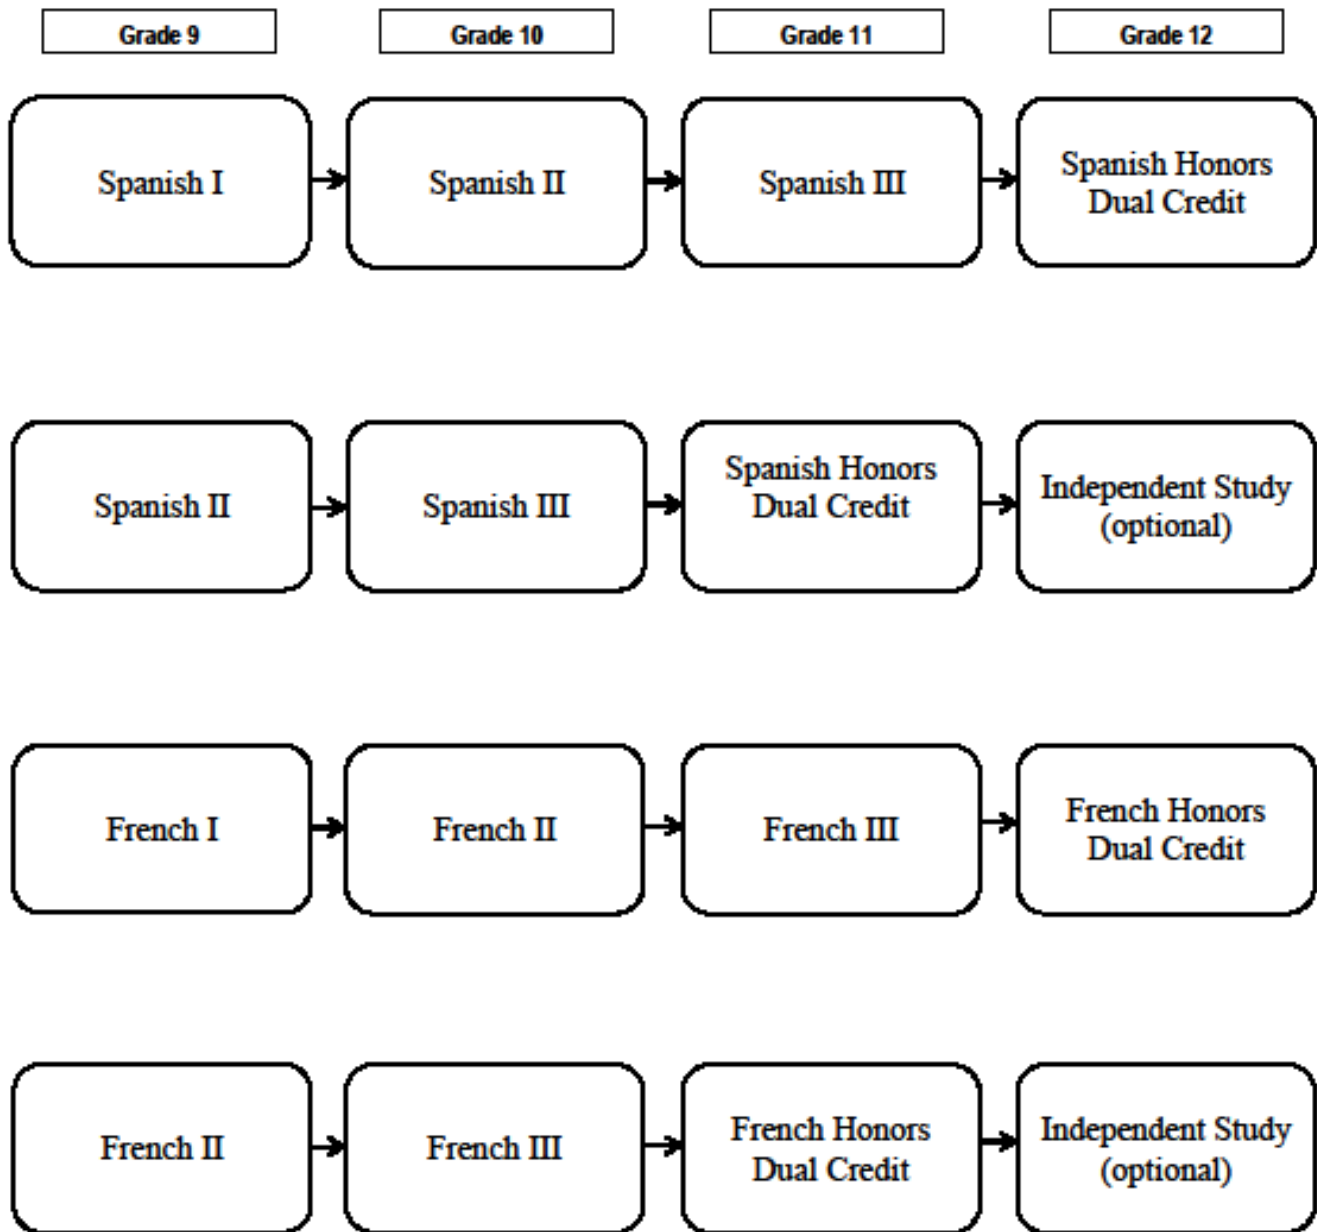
Grade 9

Grade 10

Grade 11

Grade 12

Spanish I

Spanish II

Spanish III

Spanish Honors Dual Credit

Spanish II

Spanish III

Spanish Honors Dual Credit

Independent Study (optional)

French I

French II

French III

French Honors Dual Credit

French II

French III

French Honors Dual Credit

Independent Study (optional)